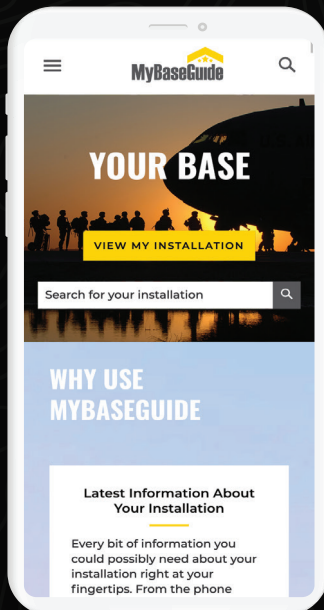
MyBaseGuide

YOUR BASE

VIEW MY INSTALLATION

Search for your installation

WHY USE MYBASEGUIDE

Latest Information About Your Installation

Every bit of information you could possibly need about your installation right at your fingertips. From the phone